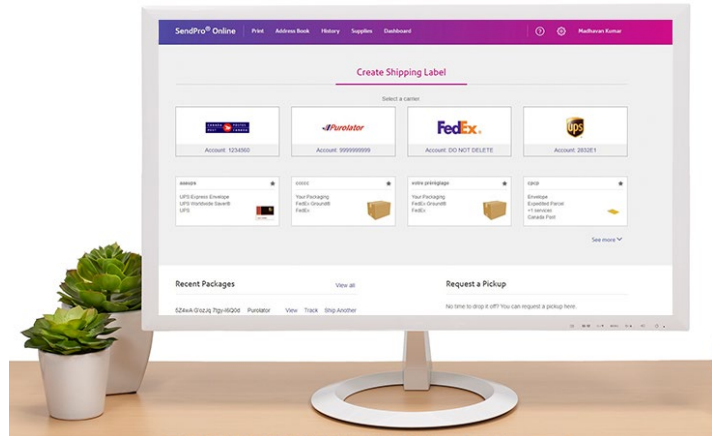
SendPro® Online Print Address Book History Supplies Dashboard Madhavan Kumar

Create Shipping Label

Select a carrier

CANADA POSTES POST CANADA

Account: 1234560

Purolator

Account: 9999999999

FedEx.

Account: DO NOT DELETE

UPS

Account: 2632E1

aaaups

UPS Express Envelope
UPS Worldwide Saver®
UPS

aaaaa

Your Packaging
FedEx Ground®
FedEx

extra priviglage

Your Packaging
FedEx Ground®
FedEx

cpcp

Envelope
Expedited Parcel
+1 services
Canada Post

See more

Recent Packages

View all

5Z4wk G'ozJq 7fgy-I6Q0d Purolator View Track Ship Another

Request a Pickup

No time to drop it off? You can request a pickup here.